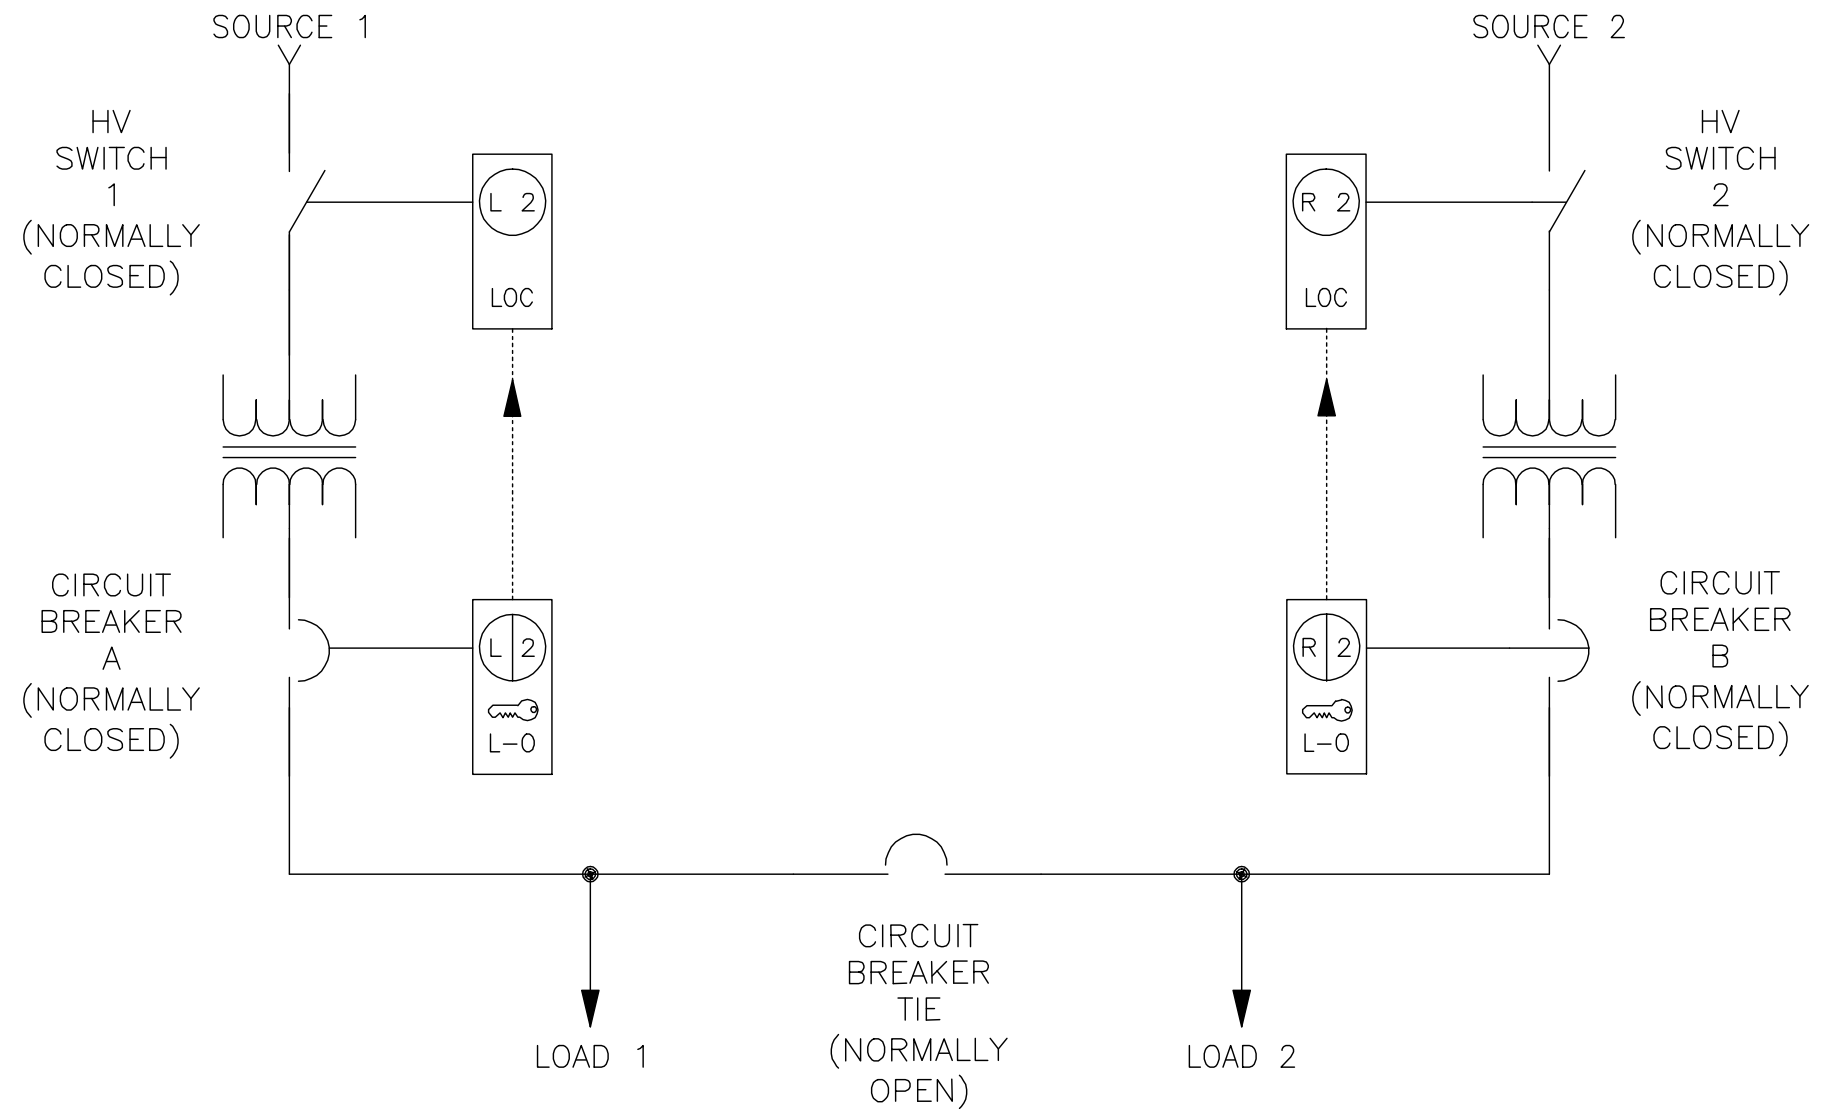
SOURCE 1

SOURCE 2

HV SWITCH 1 (NORMALLY CLOSED)

L 2

LOC

R 2

LOC

HV SWITCH 2 (NORMALLY CLOSED)

CIRCUIT BREAKER A (NORMALLY CLOSED)

L 2

L-O

R 2

L-O

CIRCUIT BREAKER B (NORMALLY CLOSED)

LOAD 1

CIRCUIT BREAKER TIE (NORMALLY OPEN)

LOAD 2